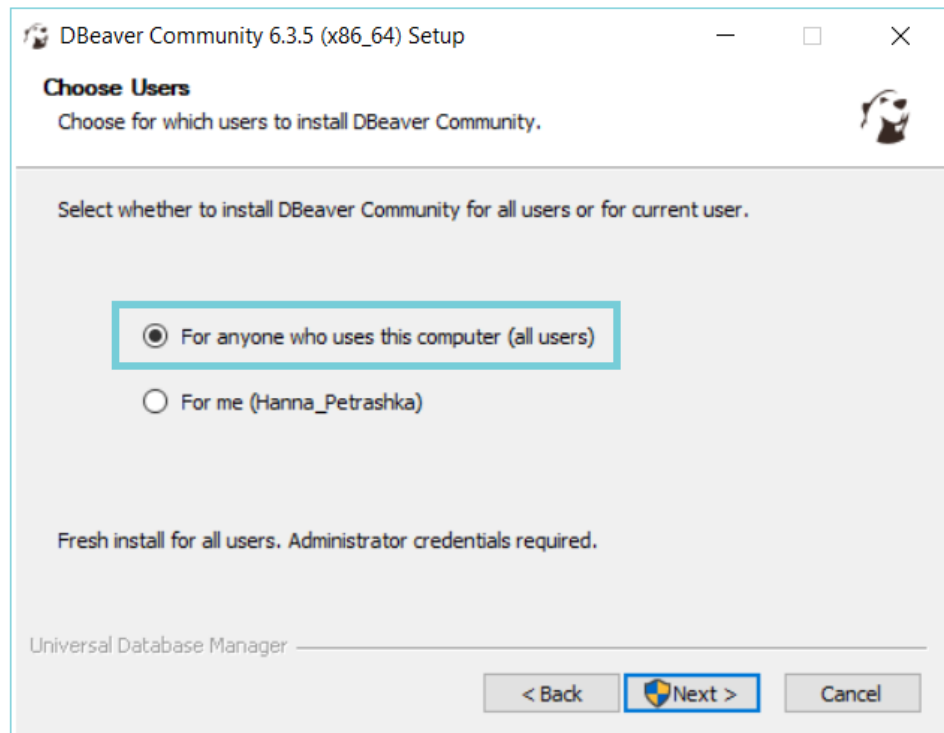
DBeaver Community 6.3.5 (x86_64) Setup

Choose Users

Choose for which users to install DBeaver Community.

Select whether to install DBeaver Community for all users or for current user.

For anyone who uses this computer (all users)

For me (Hanna_Petrashka)

Fresh install for all users. Administrator credentials required.

Universal Database Manager

< Back

Next >

Cancel